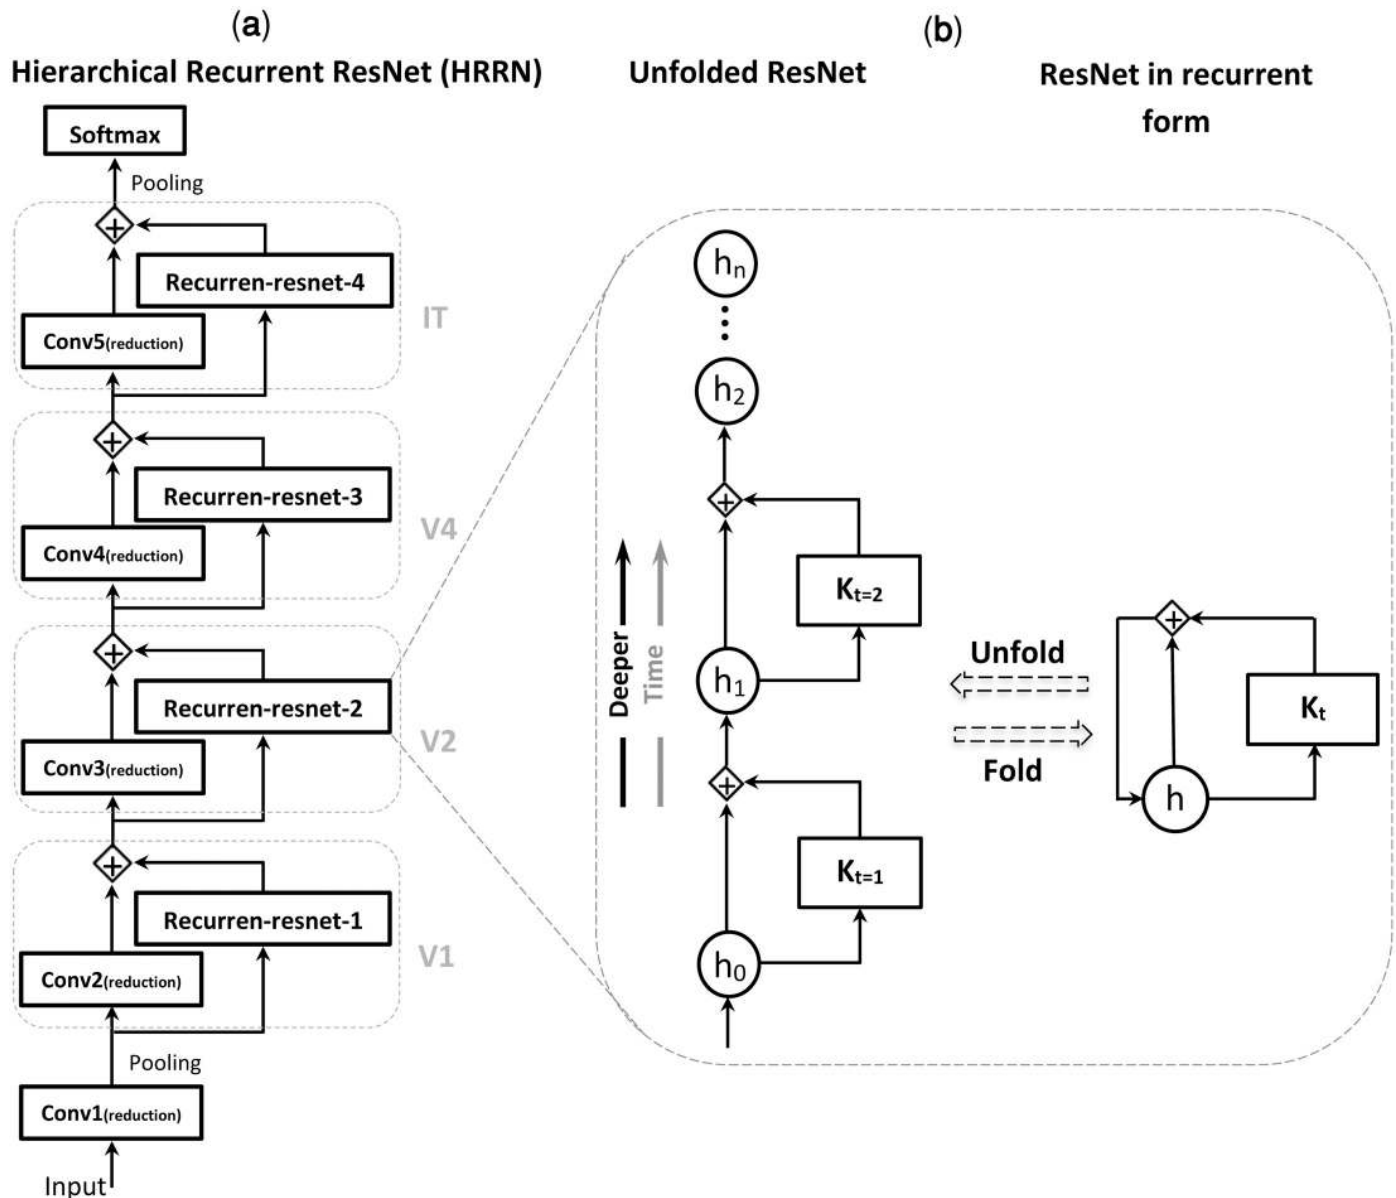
(a)
Hierarchical Recurrent ResNet (HRRN)

Softmax
Pooling
Recurren-resnet-4
Conv5(reduction)
IT
Recurren-resnet-3
Conv4(reduction)
V4
Recurren-resnet-2
Conv3(reduction)
V2
Recurren-resnet-1
Conv2(reduction)
V1
Pooling
Conv1(reduction)
Input

(b)
Unfolded ResNet

$h_n$
$h_2$
$K_{t=2}$
$h_1$
$K_{t=1}$
$h_0$
Deeper
Time

ResNet in recurrent form

Unfold
Fold
$K_t$
h